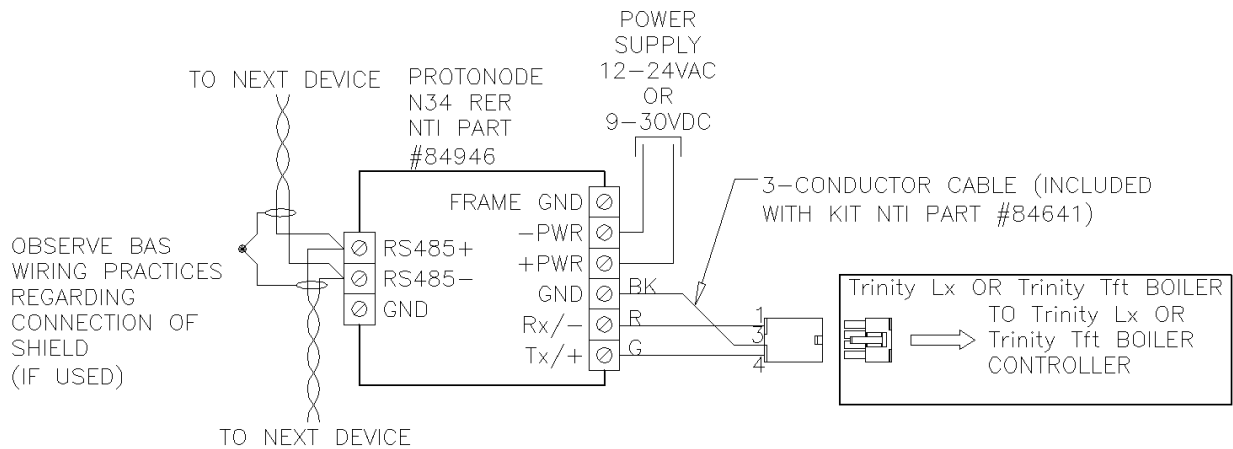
POWER SUPPLY 12–24VAC OR 9–30VDC

TO NEXT DEVICE

PROTONODE N34 RER NTI PART #84946

FRAME GND
–PWR
+PWR
GND
Rx/–
Tx/+

RS485+
RS485–
GND

3–CONDUCTOR CABLE (INCLUDED WITH KIT NTI PART #84641)

OBSERVE BAS WIRING PRACTICES REGARDING CONNECTION OF SHIELD (IF USED)

BK
R
G

1
3
4

Trinity Lx OR Trinity Tft BOILER

TO Trinity Lx OR Trinity Tft BOILER CONTROLLER

TO NEXT DEVICE